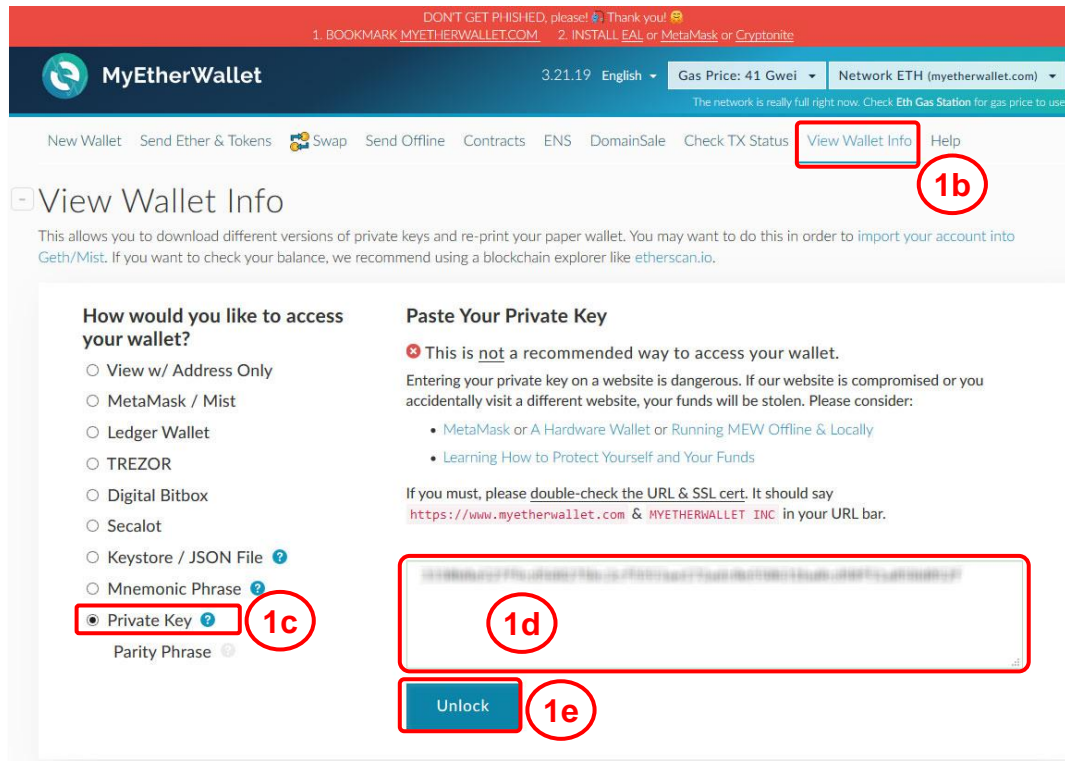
DON'T GET PHISHED, please! Thank you!
1. BOOKMARK MYETHERWALLET.COM 2. INSTALL EAL or MetaMask or Cryptonite

MyEtherWallet

3.21.19 English Gas Price: 41 Gwei Network ETH (myetherwallet.com)

The network is really full right now. Check Eth Gas Station for gas price to use

New Wallet Send Ether & Tokens Swap Send Offline Contracts ENS DomainSale Check TX Status View Wallet Info Help

1b

View Wallet Info

This allows you to download different versions of private keys and re-print your paper wallet. You may want to do this in order to import your account into Geth/Mist. If you want to check your balance, we recommend using a blockchain explorer like etherscan.io.

How would you like to access your wallet?

View w/ Address Only
MetaMask / Mist
Ledger Wallet
TREZOR
Digital Bitbox
Secalot
Keystore / JSON File
Mnemonic Phrase
Private Key
Parity Phrase

1c

Paste Your Private Key

This is not a recommended way to access your wallet.

Entering your private key on a website is dangerous. If our website is compromised or you accidentally visit a different website, your funds will be stolen. Please consider:

• MetaMask or A Hardware Wallet or Running MEW Offline & Locally
• Learning How to Protect Yourself and Your Funds

If you must, please double-check the URL & SSL cert. It should say https://www.myetherwallet.com & MYETHERWALLET INC in your URL bar.

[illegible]

1d

Unlock

1e